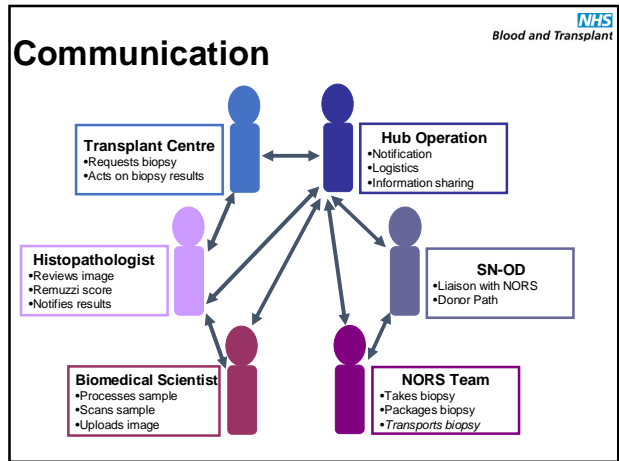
NHS
Blood and Transplant

Communication

Transplant Centre
•Requests biopsy
•Acts on biopsy results

Hub Operation
•Notification
•Logistics
•Information sharing

Histopathologist
•Reviews image
•Remuzzi score
•Notifies results

SN-OD
•Liaison with NORS
•Donor Path

Biomedical Scientist
•Processes sample
•Scans sample
•Uploads image

NORS Team
•Takes biopsy
•Packages biopsy
•Transports biopsy